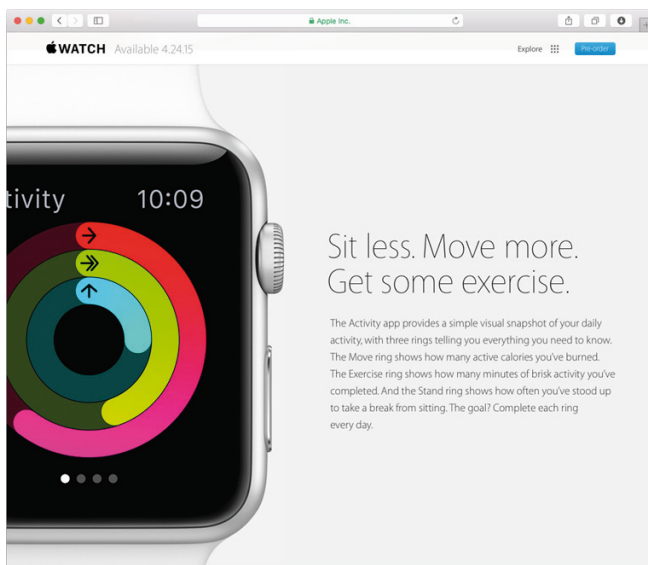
Apple Inc.

WATCH Available 4.24.15

Explore

Pre-order

tivity 10:09

Sit less. Move more. Get some exercise.

The Activity app provides a simple visual snapshot of your daily activity, with three rings telling you everything you need to know. The Move ring shows how many active calories you've burned. The Exercise ring shows how many minutes of brisk activity you've completed. And the Stand ring shows how often you've stood up to take a break from sitting. The goal? Complete each ring every day.